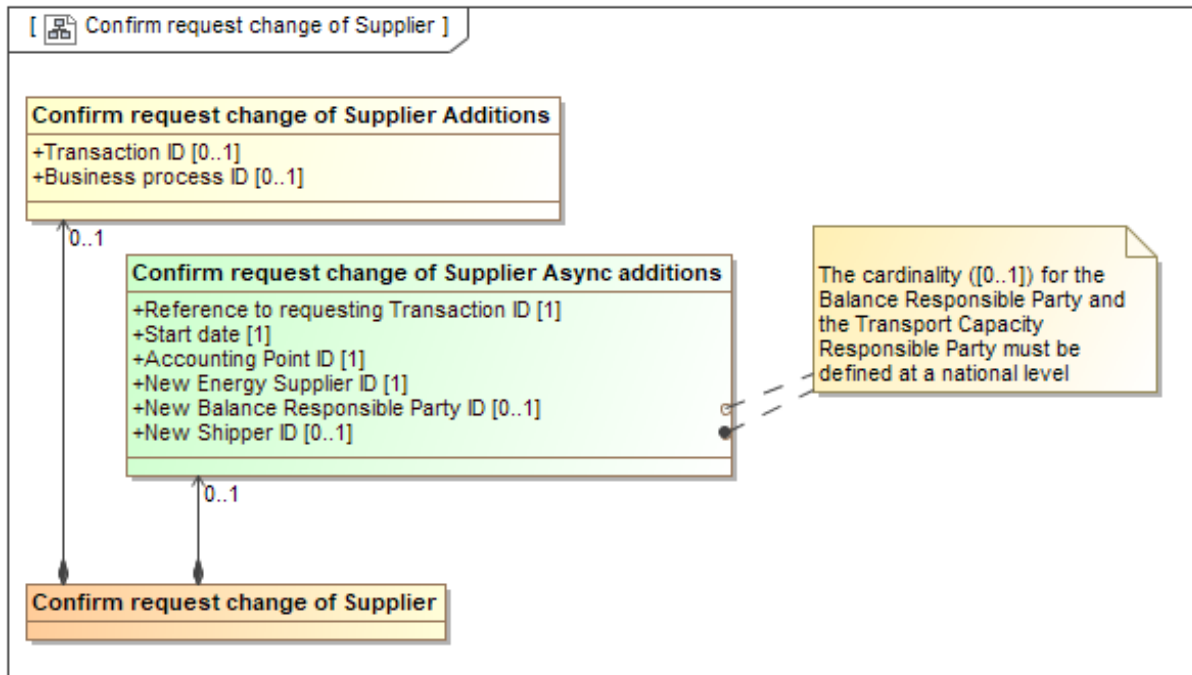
[ Confirm request change of Supplier ]

Confirm request change of Supplier Additions
+Transaction ID [0..1]
+Business process ID [0..1]

0..1

Confirm request change of Supplier Async additions
+Reference to requesting Transaction ID [1]
+Start date [1]
+Accounting Point ID [1]
+New Energy Supplier ID [1]
+New Balance Responsible Party ID [0..1]
+New Shipper ID [0..1]

The cardinality ([0..1]) for the Balance Responsible Party and the Transport Capacity Responsible Party must be defined at a national level

0..1

Confirm request change of Supplier